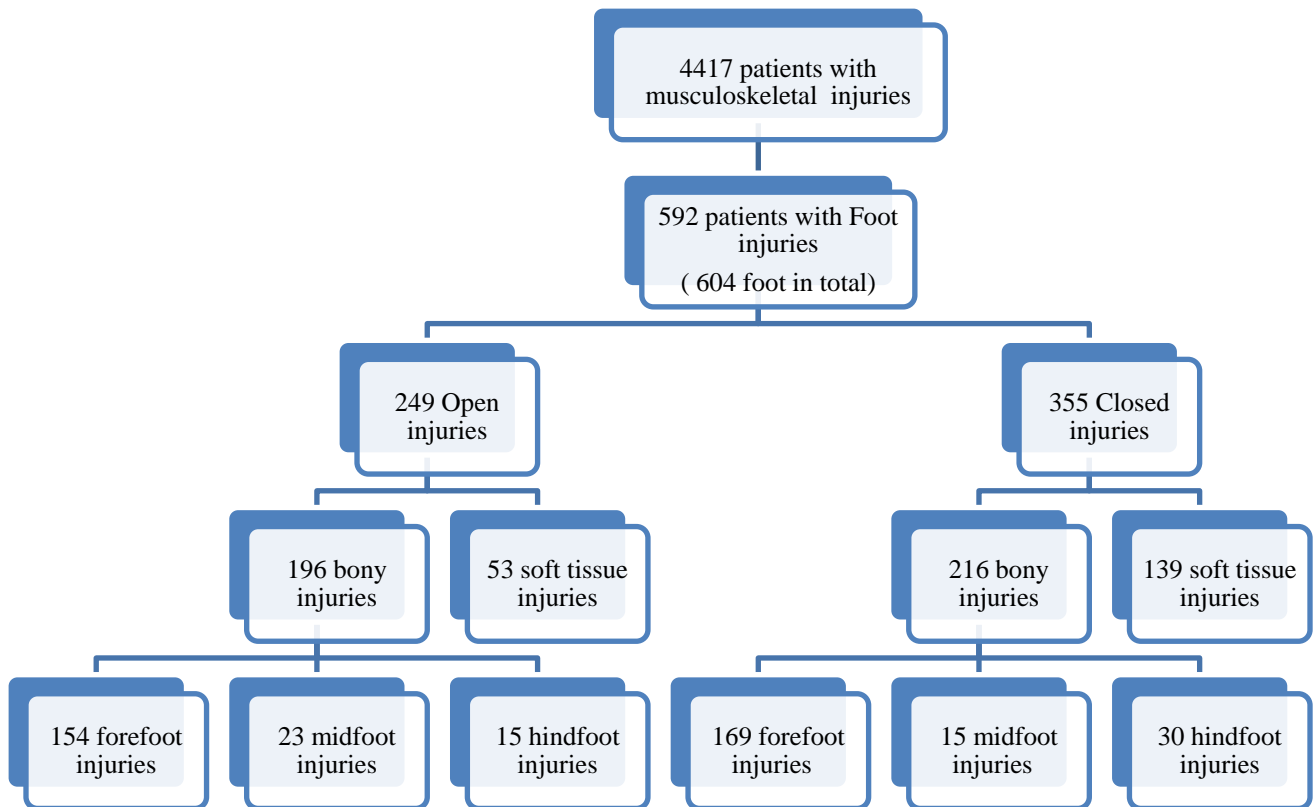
4417 patients with musculoskeletal injuries

592 patients with Foot injuries
( 604 foot in total)

249 Open injuries

355 Closed injuries

196 bony injuries

53 soft tissue injuries

216 bony injuries

139 soft tissue injuries

154 forefoot injuries

23 midfoot injuries

15 hindfoot injuries

169 forefoot injuries

15 midfoot injuries

30 hindfoot injuries